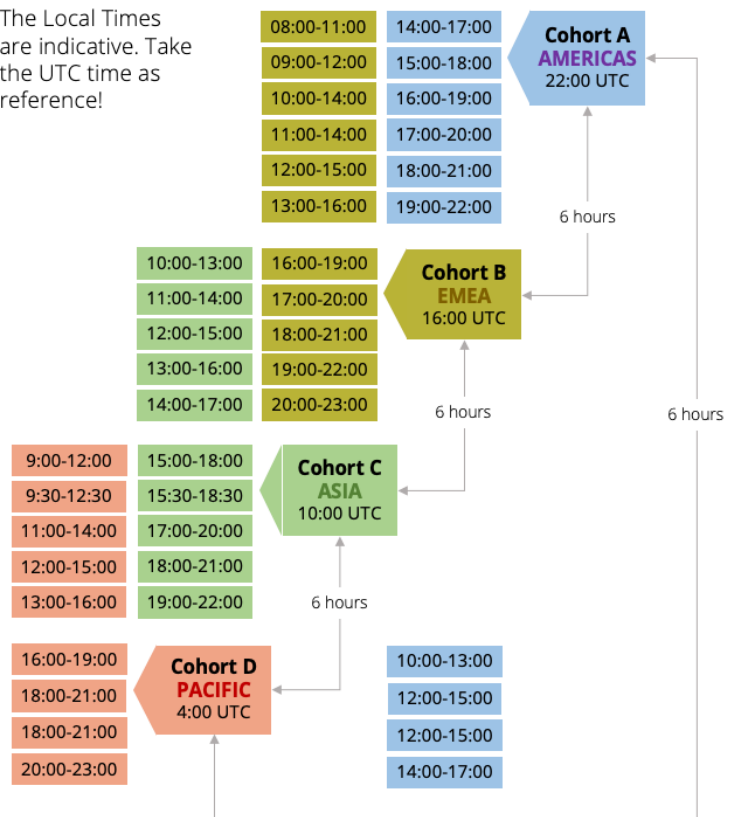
The Local Times are indicative. Take the UTC time as reference!

08:00-11:00
09:00-12:00
10:00-14:00
11:00-14:00
12:00-15:00
13:00-16:00

14:00-17:00
15:00-18:00
16:00-19:00
17:00-20:00
18:00-21:00
19:00-22:00

Cohort A
AMERICAS
22:00 UTC

6 hours

10:00-13:00
11:00-14:00
12:00-15:00
13:00-16:00
14:00-17:00

16:00-19:00
17:00-20:00
18:00-21:00
19:00-22:00
20:00-23:00

Cohort B
EMEA
16:00 UTC

6 hours

6 hours

9:00-12:00
9:30-12:30
11:00-14:00
12:00-15:00
13:00-16:00

15:00-18:00
15:30-18:30
17:00-20:00
18:00-21:00
19:00-22:00

Cohort C
ASIA
10:00 UTC

6 hours

16:00-19:00
18:00-21:00
18:00-21:00
20:00-23:00

Cohort D
PACIFIC
4:00 UTC

10:00-13:00
12:00-15:00
12:00-15:00
14:00-17:00